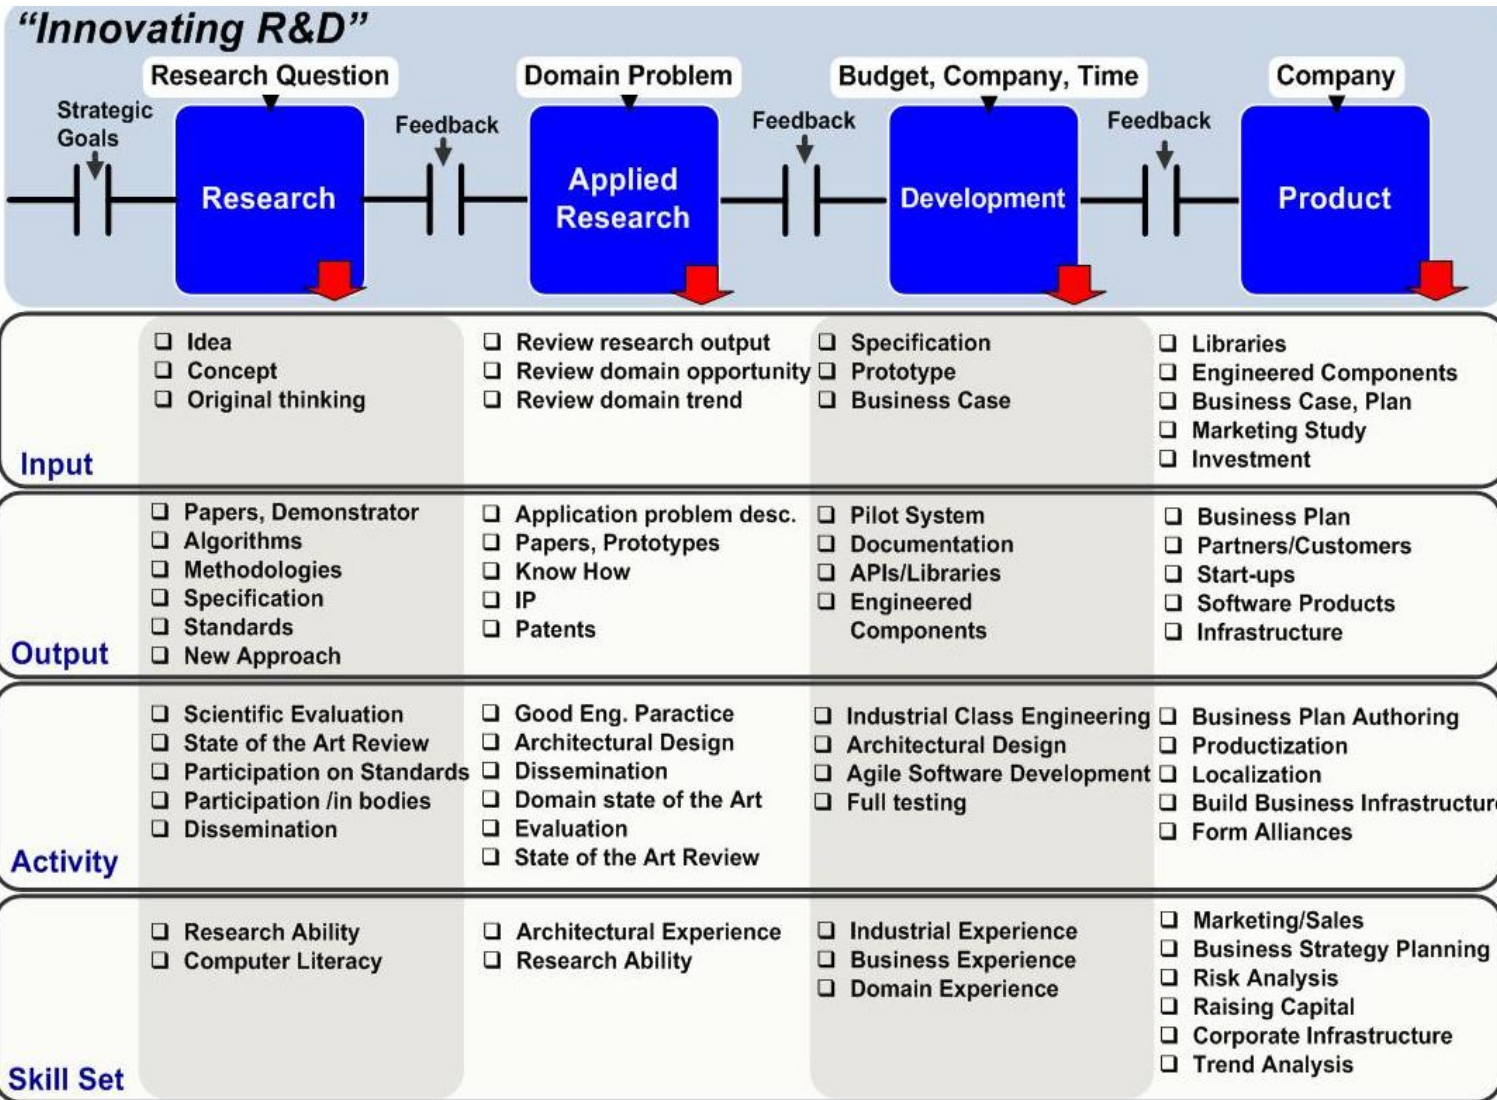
"Innovating R&D"

Research Question

Domain Problem

Budget, Company, Time

Company

Strategic Goals

Research

Feedback

Applied Research

Feedback

Development

Feedback

Product

Input

❑ Idea
❑ Concept
❑ Original thinking

❑ Review research output
❑ Review domain opportunity
❑ Review domain trend

❑ Specification
❑ Prototype
❑ Business Case

❑ Libraries
❑ Engineered Components
❑ Business Case, Plan
❑ Marketing Study
❑ Investment

Output

❑ Papers, Demonstrator
❑ Algorithms
❑ Methodologies
❑ Specification
❑ Standards
❑ New Approach

❑ Application problem desc.
❑ Papers, Prototypes
❑ Know How
❑ IP
❑ Patents

❑ Pilot System
❑ Documentation
❑ APIs/Libraries
❑ Engineered Components

❑ Business Plan
❑ Partners/Customers
❑ Start-ups
❑ Software Products
❑ Infrastructure

Activity

❑ Scientific Evaluation
❑ State of the Art Review
❑ Participation on Standards
❑ Participation /in bodies
❑ Dissemination

❑ Good Eng. Paractice
❑ Architectural Design
❑ Dissemination
❑ Domain state of the Art
❑ Evaluation
❑ State of the Art Review

❑ Industrial Class Engineering
❑ Architectural Design
❑ Agile Software Development
❑ Full testing

❑ Business Plan Authoring
❑ Productization
❑ Localization
❑ Build Business Infrastructur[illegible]
❑ Form Alliances

Skill Set

❑ Research Ability
❑ Computer Literacy

❑ Architectural Experience
❑ Research Ability

❑ Industrial Experience
❑ Business Experience
❑ Domain Experience

❑ Marketing/Sales
❑ Business Strategy Planning
❑ Risk Analysis
❑ Raising Capital
❑ Corporate Infrastructure
❑ Trend Analysis